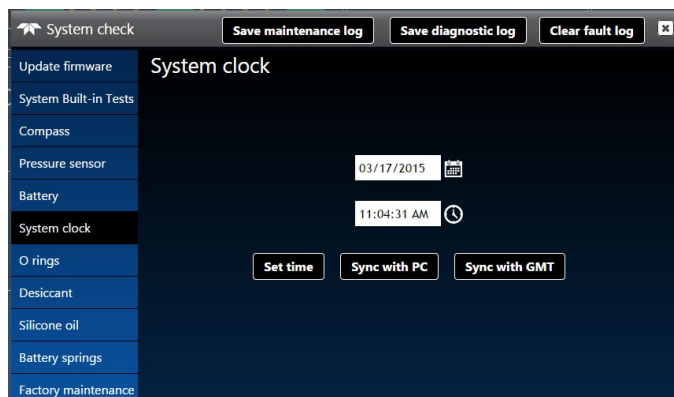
System check

Save maintenance log

Save diagnostic log

Clear fault log

Update firmware

System Built-in Tests

Compass

Pressure sensor

Battery

System clock

O rings

Desiccant

Silicone oil

Battery springs

Factory maintenance

System clock

03/17/2015

11:04:31 AM

Set time

Sync with PC

Sync with GMT